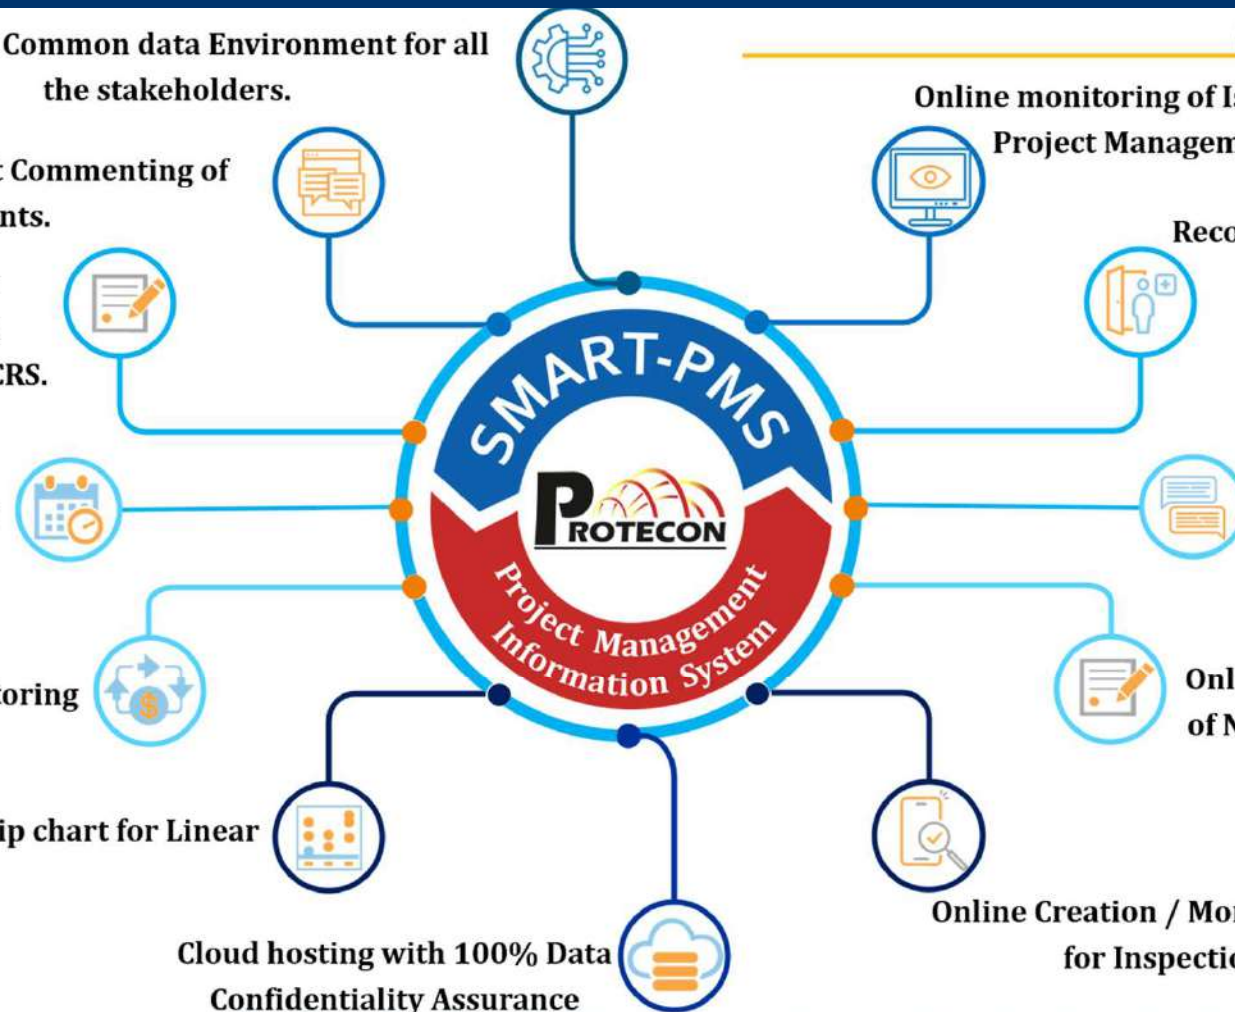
Common data Environment for all the stakeholders.

Online monitoring of Is Project Managem

t Commenting of nts.

Reco

CRS.

toring

Onl of N

ip chart for Linear

Online Creation / Mon for Inspectio

Cloud hosting with 100% Data Confidentiality Assurance

SMART-PMS

PROTECON

Project Management Information System